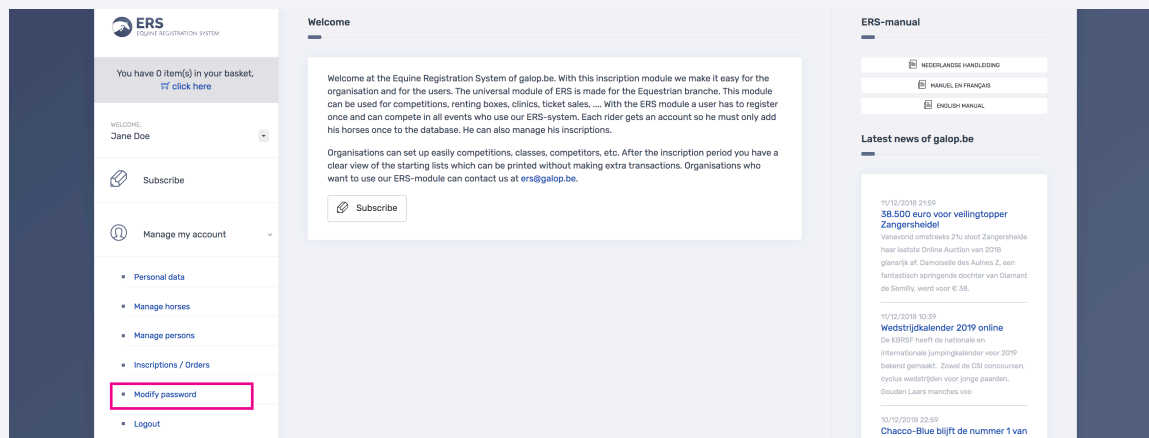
ERS
EQUINE REGISTRATION SYSTEM

You have 0 item(s) in your basket, click here

WELCOME,
Jane Doe

Subscribe

Manage my account

Personal data

Manage horses

Manage persons

Inscriptions / Orders

Modify password

Logout

Welcome

Welcome at the Equine Registration System of galop.be. With this inscription module we make it easy for the organisation and for the users. The universal module of ERS is made for the Equestrian branche. This module can be used for competitions, renting boxes, clinics, ticket sales, .... With the ERS module a user has to register once and can compete in all events who use our ERS-system. Each rider gets an account so he must only add his horses once to the database. He can also manage his inscriptions.

Organisations can set up easily competitions, classes, competitors, etc. After the inscription period you have a clear view of the starting lists which can be printed without making extra transactions. Organisations who want to use our ERS-module can contact us at ers@galop.be.

Subscribe

ERS-manual

NEDERLANDSE HANDLEIDING

MANUEL EN FRANÇAIS

ENGLISH MANUAL

Latest news of galop.be

11/12/2018 21:59
38.500 euro voor veilingtopper Zangersheide!
Vanavond omstreeks 21u sloot Zangersheide haar laatste Online Auction van 2018 glansrijk af. Damoiselle des Aulnes Z, een fantastisch springende dochter van Diamant de Semilly, werd voor € 38.

11/12/2018 10:39
Wedstrijdkalender 2019 online
De KBRSF heeft de nationale en internationale jumpingkalender voor 2019 bekend gemaakt. Zowel de CSI concoursen, cyclus wedstrijden voor jonge paarden, Gouden Laars manches voo

10/12/2018 22:59
Chacco-Blue blijft de nummer 1 van